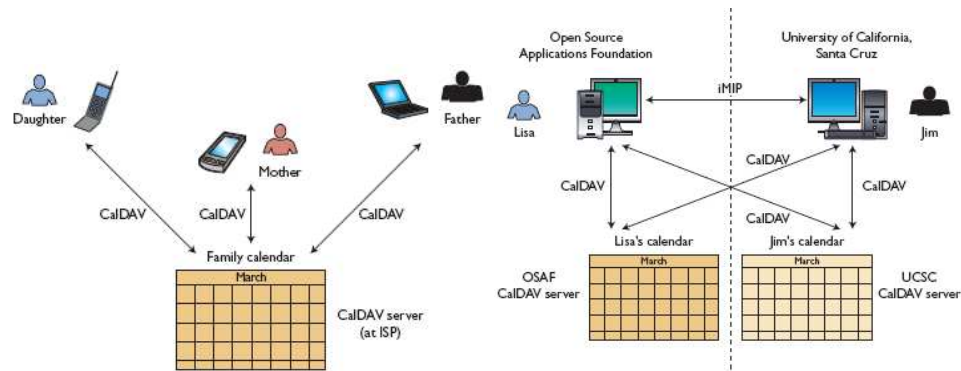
Daughter

Mother

Father

CalDAV

CalDAV

CalDAV

Family calendar

March

CalDAV server (at ISP)

Open Source Applications Foundation

University of California, Santa Cruz

Lisa

iMIP

Jim

CalDAV

CalDAV

CalDAV

CalDAV

Lisa's calendar

Jim's calendar

OSAF CalDAV server

March

March

UCSC CalDAV server